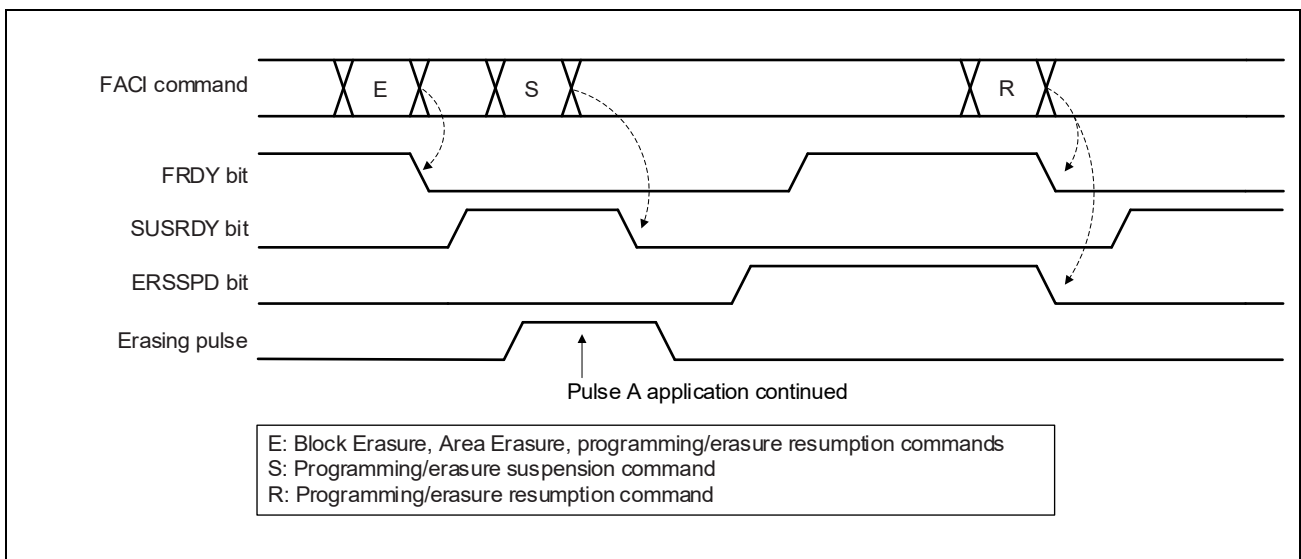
FACI command
E
S
R
FRDY bit
SUSRDY bit
ERSSPD bit
Erasing pulse
Pulse A application continued

E: Block Erasure, Area Erasure, programming/erasure resumption commands
S: Programming/erasure suspension command
R: Programming/erasure resumption command